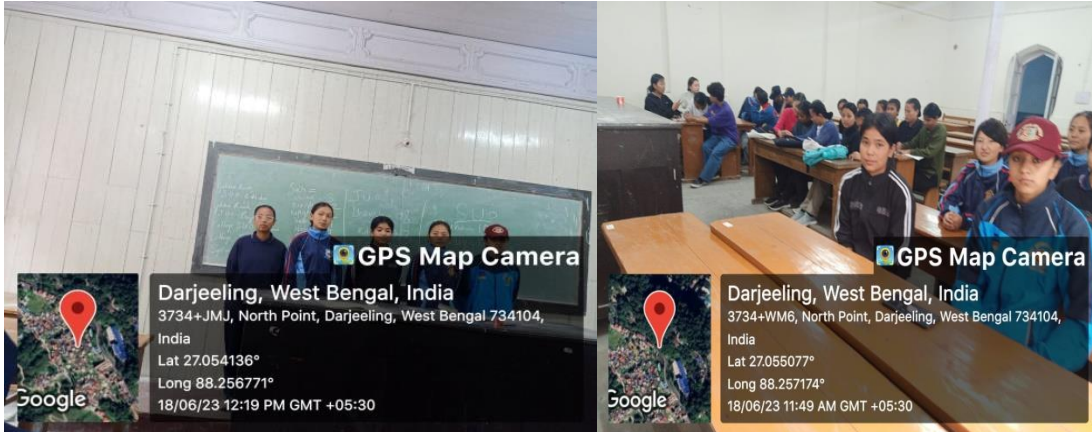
GPS Map Camera

Darjeeling, West Bengal, India
3734+JMJ, North Point, Darjeeling, West Bengal 734104, India
Lat 27.054136°
Long 88.256771°
18/06/23 12:19 PM GMT +05:30

Google

GPS Map Camera

Darjeeling, West Bengal, India
3734+WM6, North Point, Darjeeling, West Bengal 734104, India
Lat 27.055077°
Long 88.257174°
18/06/23 11:49 AM GMT +05:30

Google